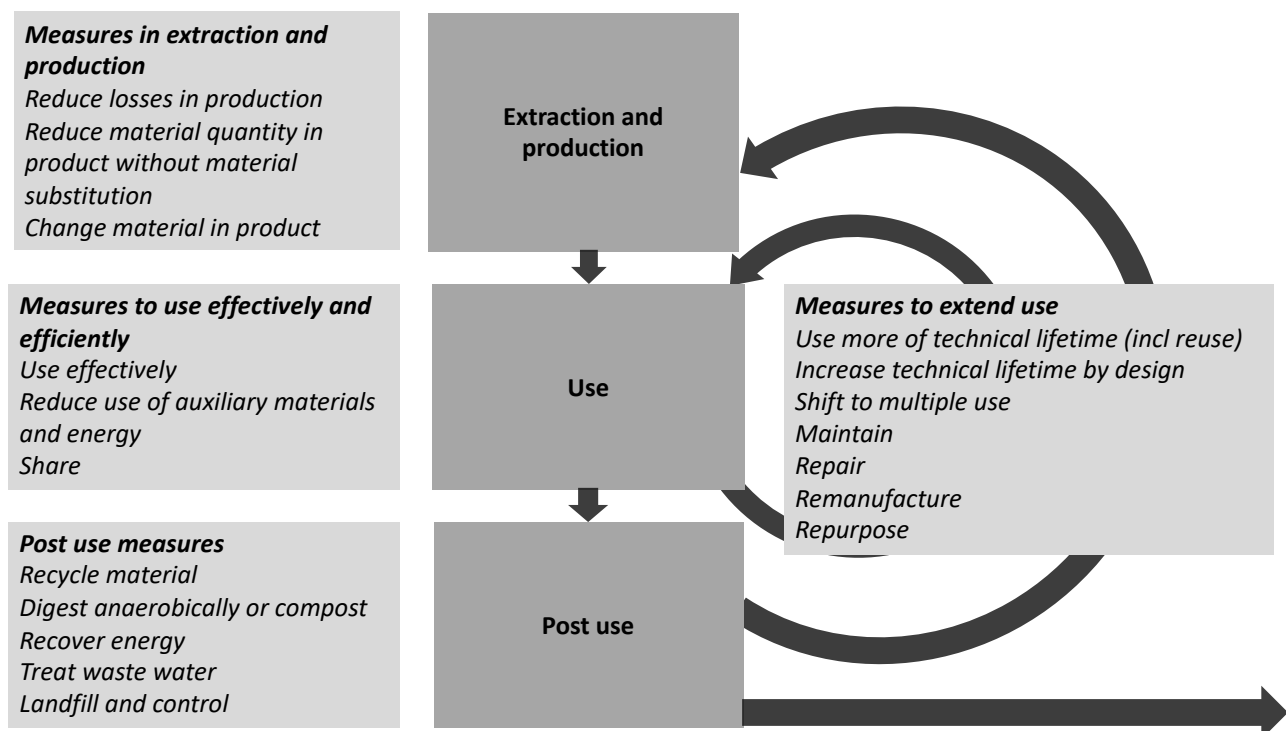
Measures in extraction and production
Reduce losses in production
Reduce material quantity in product without material substitution
Change material in product

Extraction and production

Measures to use effectively and efficiently
Use effectively
Reduce use of auxiliary materials and energy
Share

Use

Measures to extend use
Use more of technical lifetime (incl reuse)
Increase technical lifetime by design
Shift to multiple use
Maintain
Repair
Remanufacture
Repurpose

Post use measures
Recycle material
Digest anaerobically or compost
Recover energy
Treat waste water
Landfill and control

Post use